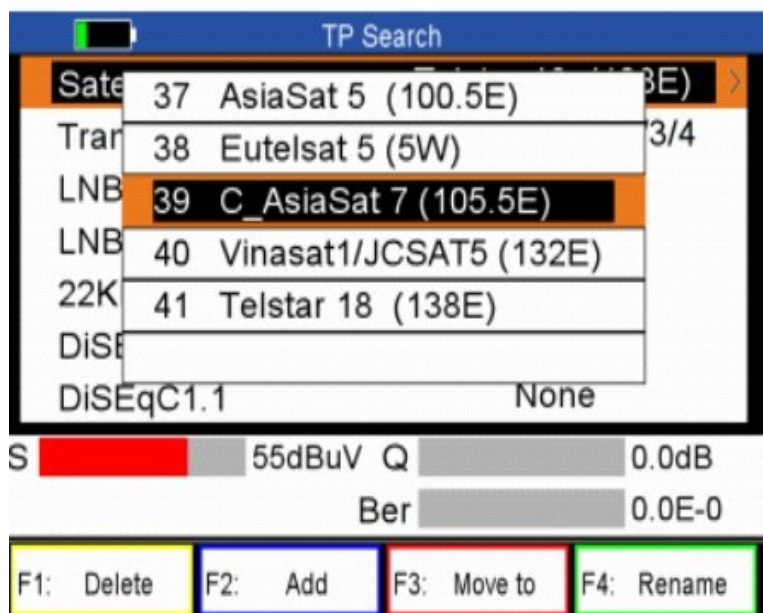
TP Search

Sate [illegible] 3E)
Trar 3/4
LNB
LNB
22K
DiSE
DiSEqC1.1 None

37 AsiaSat 5 (100.5E)
38 Eutelsat 5 (5W)
39 C_AsiaSat 7 (105.5E)
40 Vinasat1/JCSAT5 (132E)
41 Telstar 18 (138E)

S 55dBuV Q 0.0dB
Ber 0.0E-0

F1: Delete
F2: Add
F3: Move to
F4: Rename